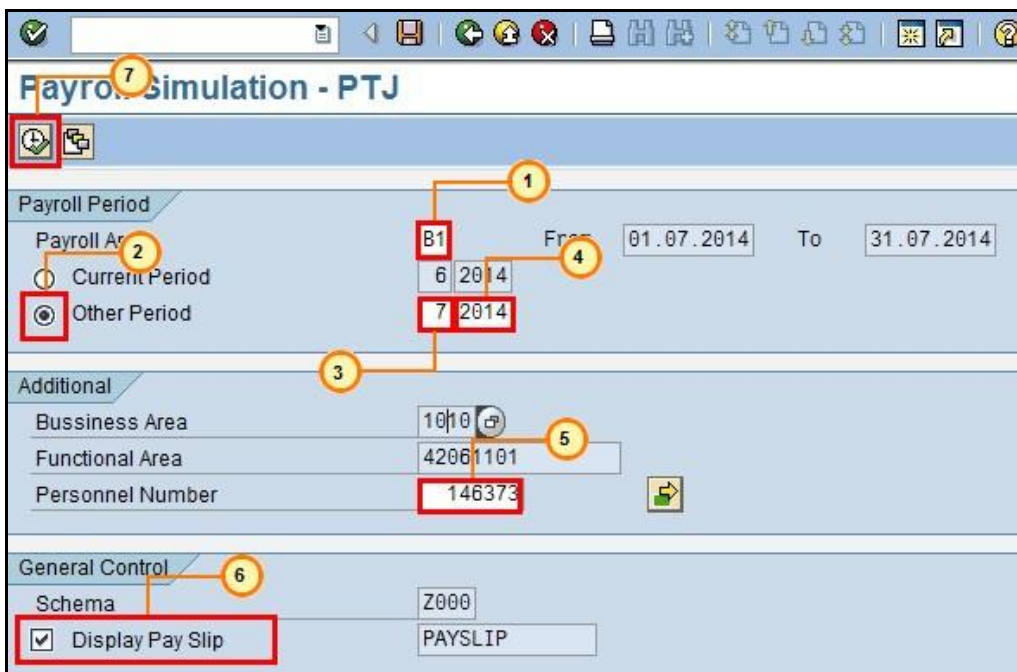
Payroll Simulation - PTJ

7

Payroll Period

1

Payroll Ar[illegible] 2 B1 Fr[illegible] 01.07.2014 To 31.07.2014

Current Period 6 2014 4

Other Period 7 2014

3

Additional

Bussiness Area 1010

5

Functional Area 42061101

Personnel Number 146373

General Control 6

Schema Z000

Display Pay Slip PAYSLIP